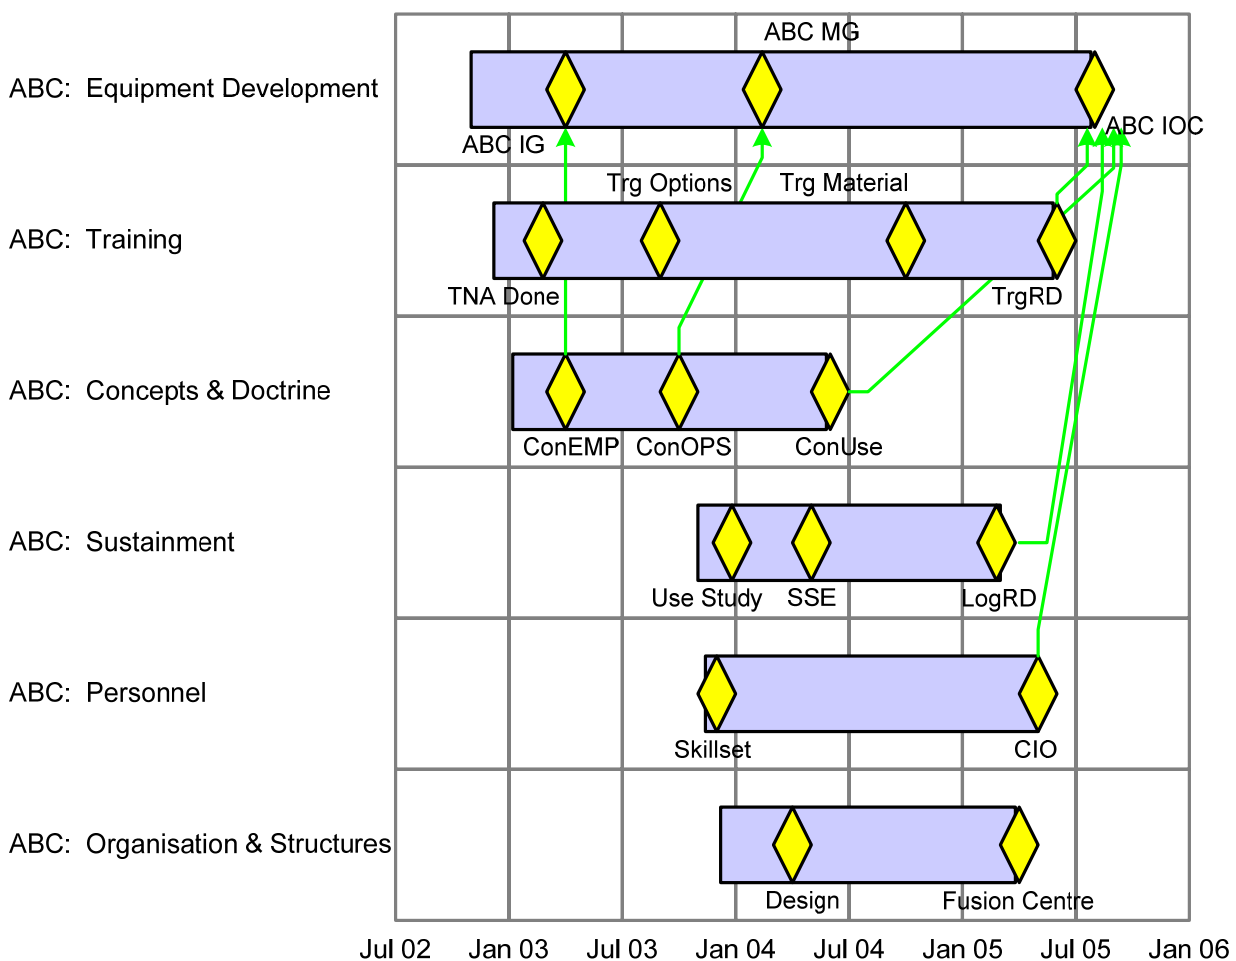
ABC: Equipment Development
ABC MG
ABC IG
ABC IOC

ABC: Training
Trg Options
Trg Material
TNA Done
TrgRD

ABC: Concepts & Doctrine
ConEMP
ConOPS
ConUse

ABC: Sustainment
Use Study
SSE
LogRD

ABC: Personnel
Skillset
CIO

ABC: Organisation & Structures
Design
Fusion Centre

Jul 02 Jan 03 Jul 03 Jan 04 Jul 04 Jan 05 Jul 05 Jan 06